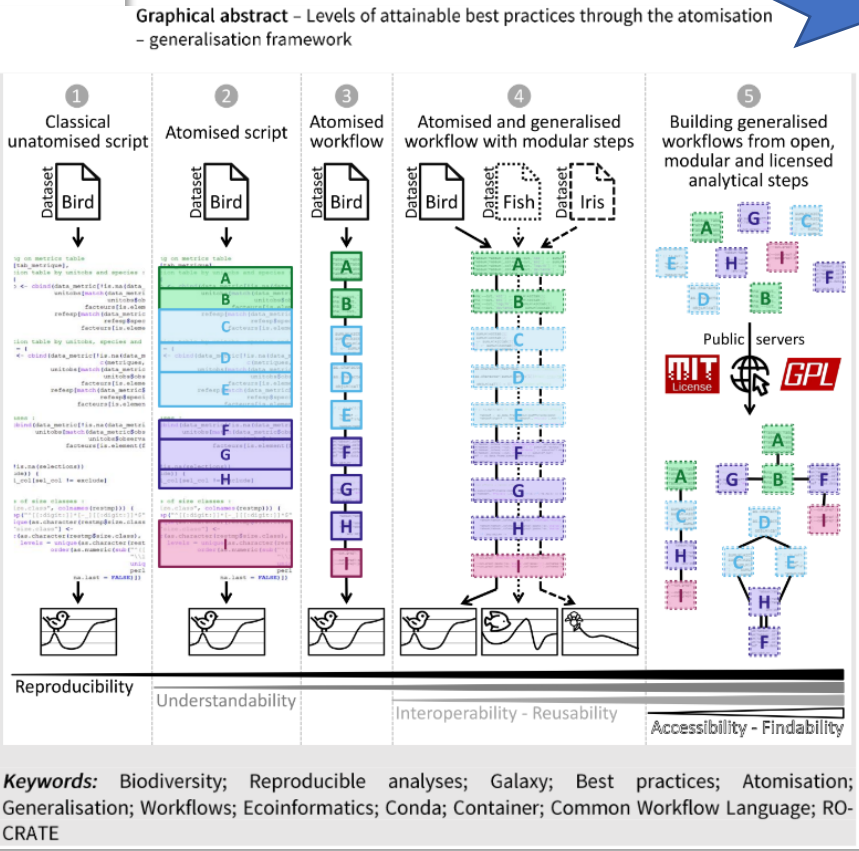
Graphical abstract – Levels of attainable best practices through the atomisation – generalisation framework

1
Classical unatomised script

Dataset
Bird

2
Atomised script

Dataset
Bird

A
B
C
D
E
F
G
H

3
Atomised workflow

Dataset
Bird

A
B
C
D
E
F
G
H
I

4
Atomised and generalised workflow with modular steps

Dataset
Bird
Dataset
Fish
Dataset
Iris

A
B
C
D
E
F
G
H
I

5
Building generalised workflows from open, modular and licensed analytical steps

A
G
C
E
H
I
F
D
B

Public servers

MIT License
GPL

A
G
B
F
A
C
D
I
H
C
E
I
H
F

Reproducibility
Understandability
Interoperability - Reusability
Accessibility - Findability

Keywords: Biodiversity; Reproducible analyses; Galaxy; Best practices; Atomisation; Generalisation; Workflows; Ecoinformatics; Conda; Container; Common Workflow Language; RO-CRATE